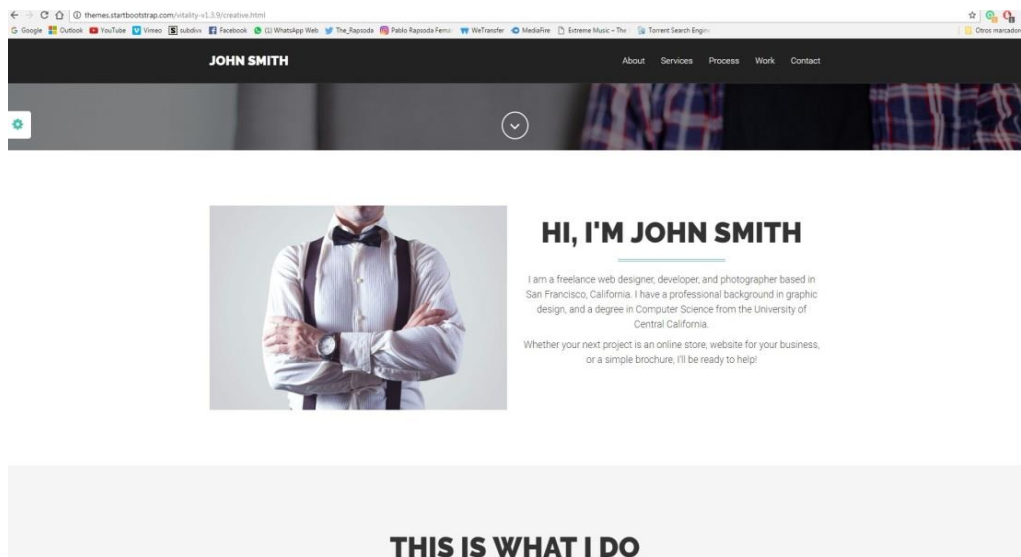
themes.startbootstrap.com/vitality-v1.3.9/creative.html

Google Outlook YouTube Vimeo subdivx Facebook (1) WhatsApp Web The_Rapsoda Pablo Rapsoda Ferna WeTransfer MediaFire Extreme Music – The Torrent Search Engine Otros marcadores

JOHN SMITH

About Services Process Work Contact

HI, I'M JOHN SMITH

I am a freelance web designer, developer, and photographer based in San Francisco, California. I have a professional background in graphic design, and a degree in Computer Science from the University of Central California.

Whether your next project is an online store, website for your business, or a simple brochure, I'll be ready to help!

THIS IS WHAT I DO